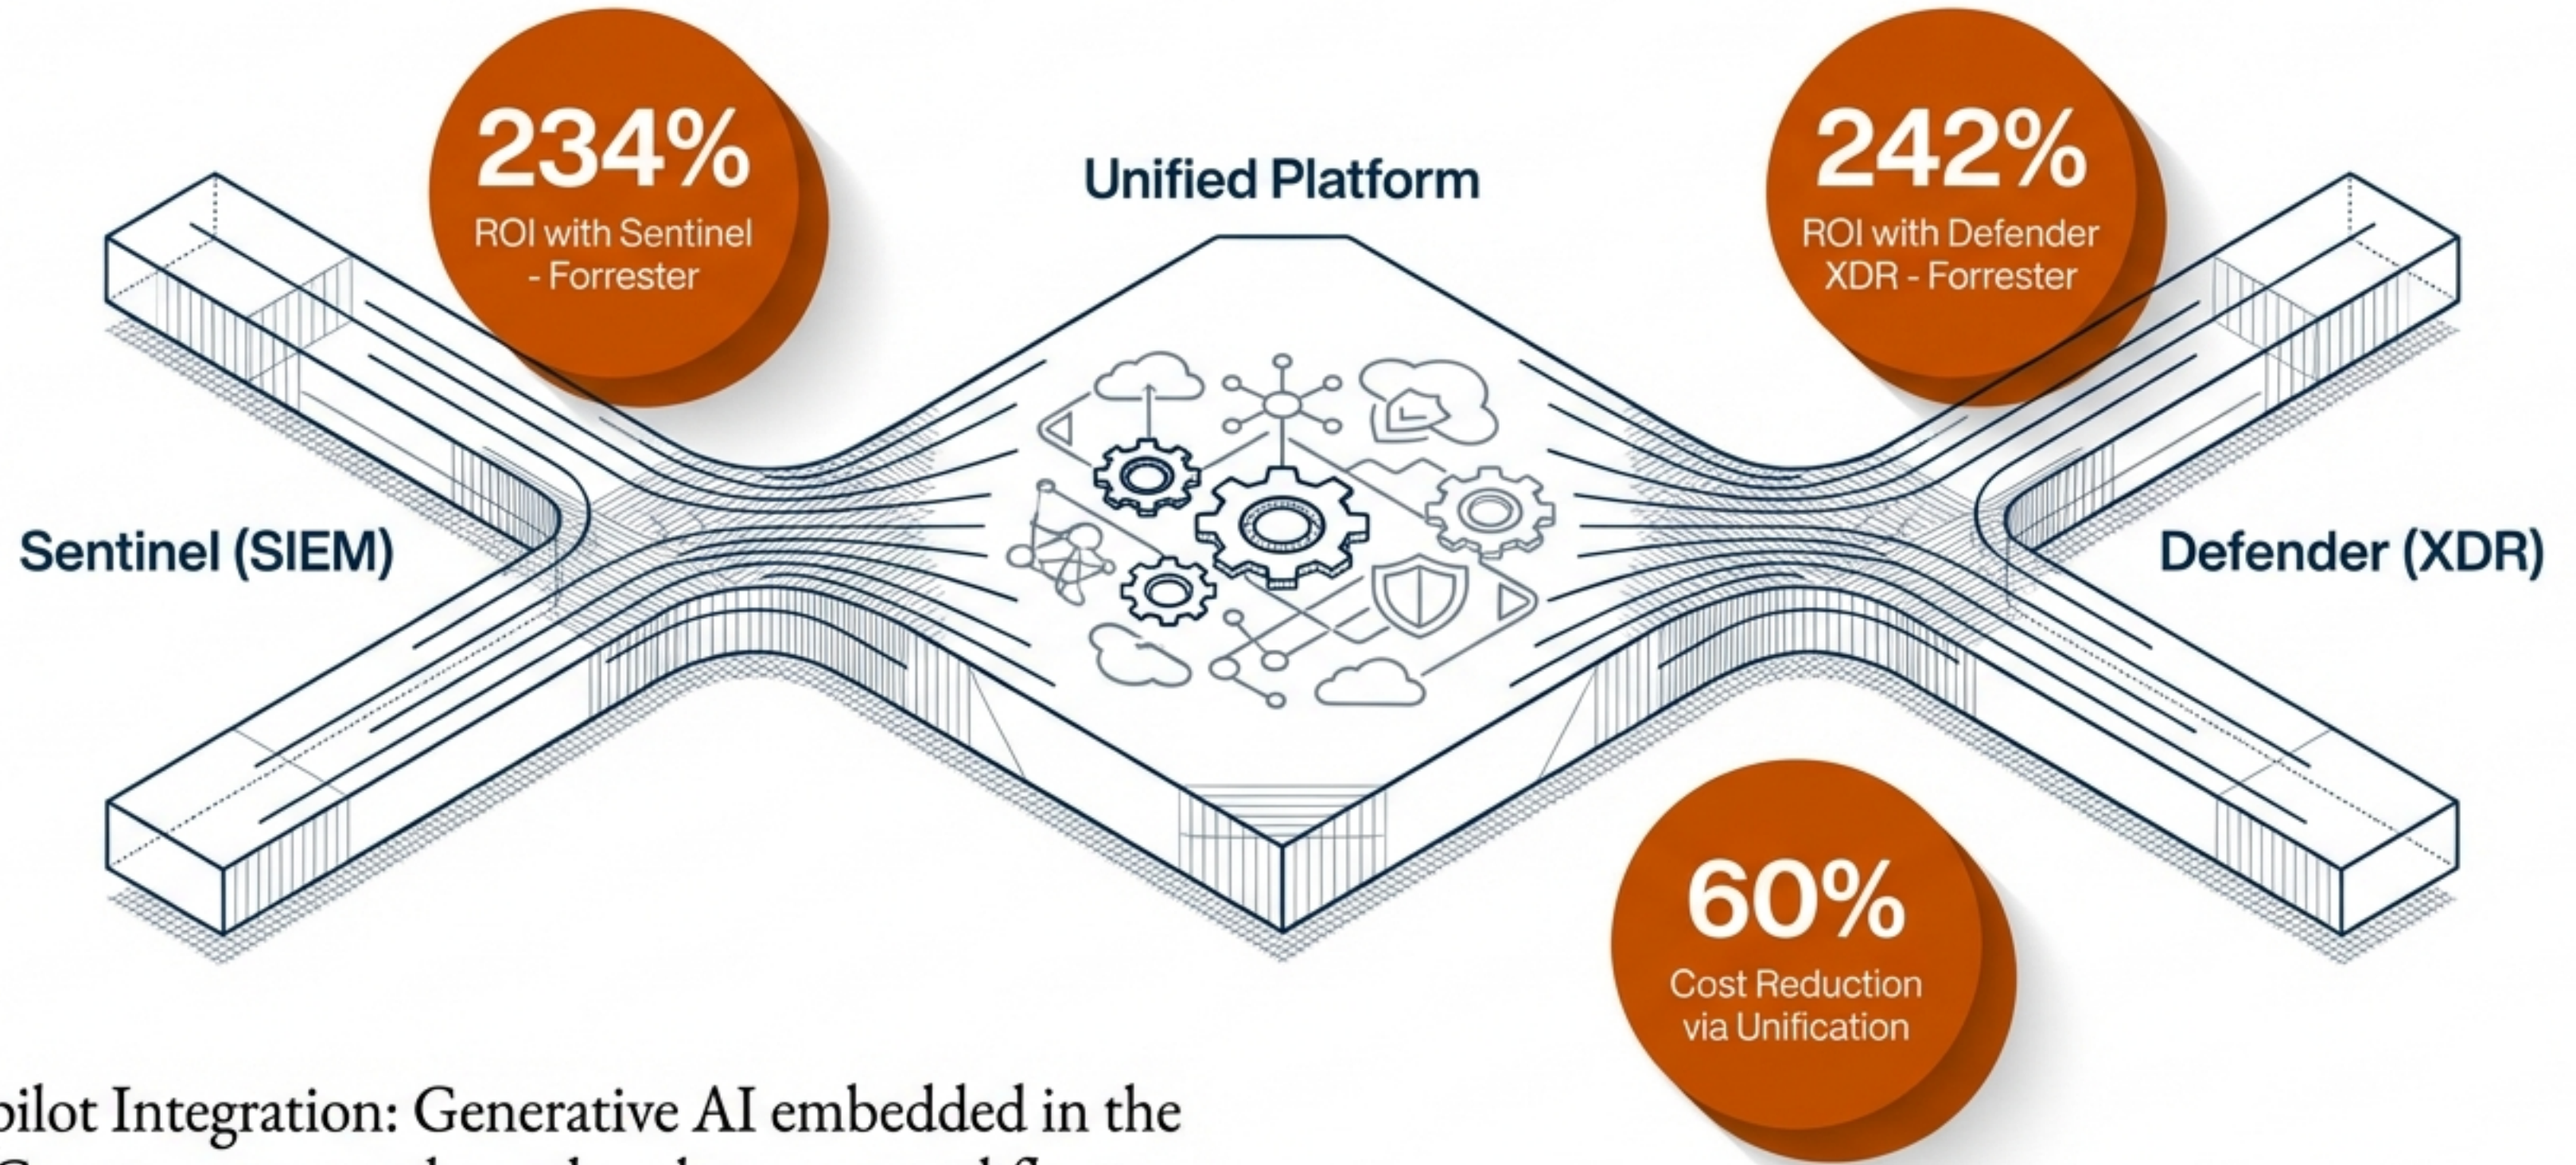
234%
ROI with Sentinel - Forrester

Unified Platform

242%
ROI with Defender XDR - Forrester

Sentinel (SIEM)

Defender (XDR)

60%
Cost Reduction via Unification

pilot Integration: Generative AI embedded in the
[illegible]